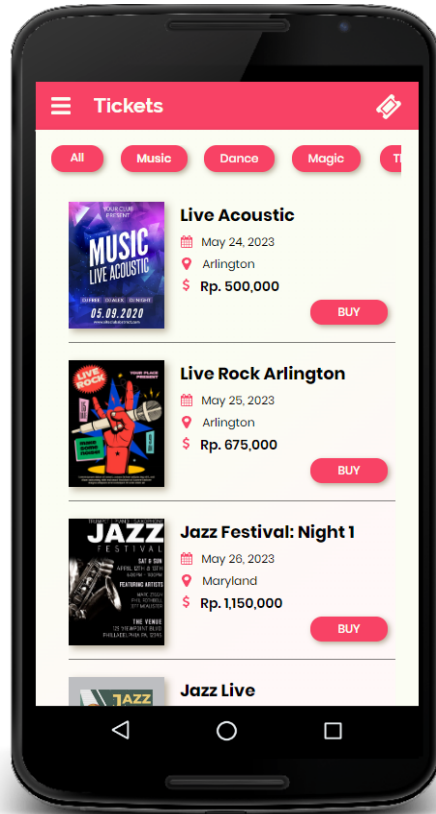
Tickets

All Music Dance Magic T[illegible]

YOUR CLUB PRESENT
MUSIC
LIVE ACOUSTIC
05.09.2020

Live Acoustic
May 24, 2023
Arlington
Rp. 500,000
BUY

LIVE ROCK

Live Rock Arlington
May 25, 2023
Arlington
Rp. 675,000
BUY

JAZZ
FESTIVAL

Jazz Festival: Night 1
May 26, 2023
Maryland
Rp. 1,150,000
BUY

JAZZ

Jazz Live